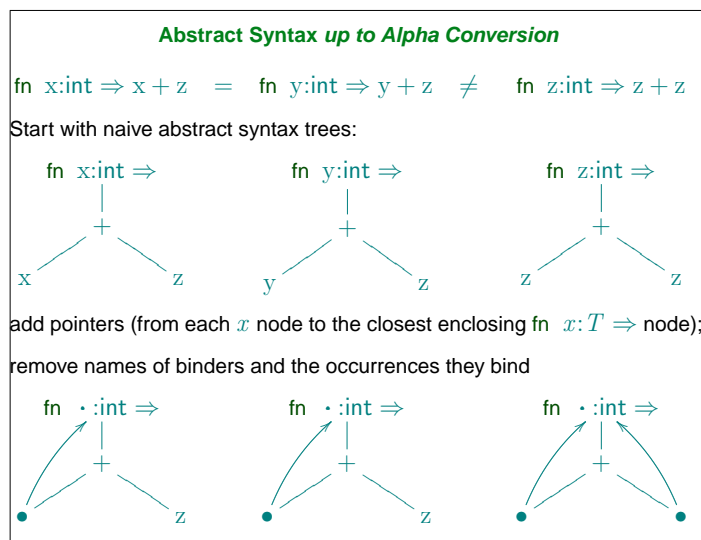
**Abstract Syntax *up to Alpha Conversion***

fn $x$:int $\Rightarrow x + z$ $=$ fn $y$:int $\Rightarrow y + z$ $\neq$ fn $z$:int $\Rightarrow z + z$

Start with naive abstract syntax trees:

fn $x$:int $\Rightarrow$
+
x z

fn $y$:int $\Rightarrow$
+
y z

fn $z$:int $\Rightarrow$
+
z z

add pointers (from each $x$ node to the closest enclosing fn $x:T \Rightarrow$ node);

remove names of binders and the occurrences they bind

fn $\cdot$:int $\Rightarrow$
+
z

fn $\cdot$:int $\Rightarrow$
+
z

fn $\cdot$:int $\Rightarrow$
+